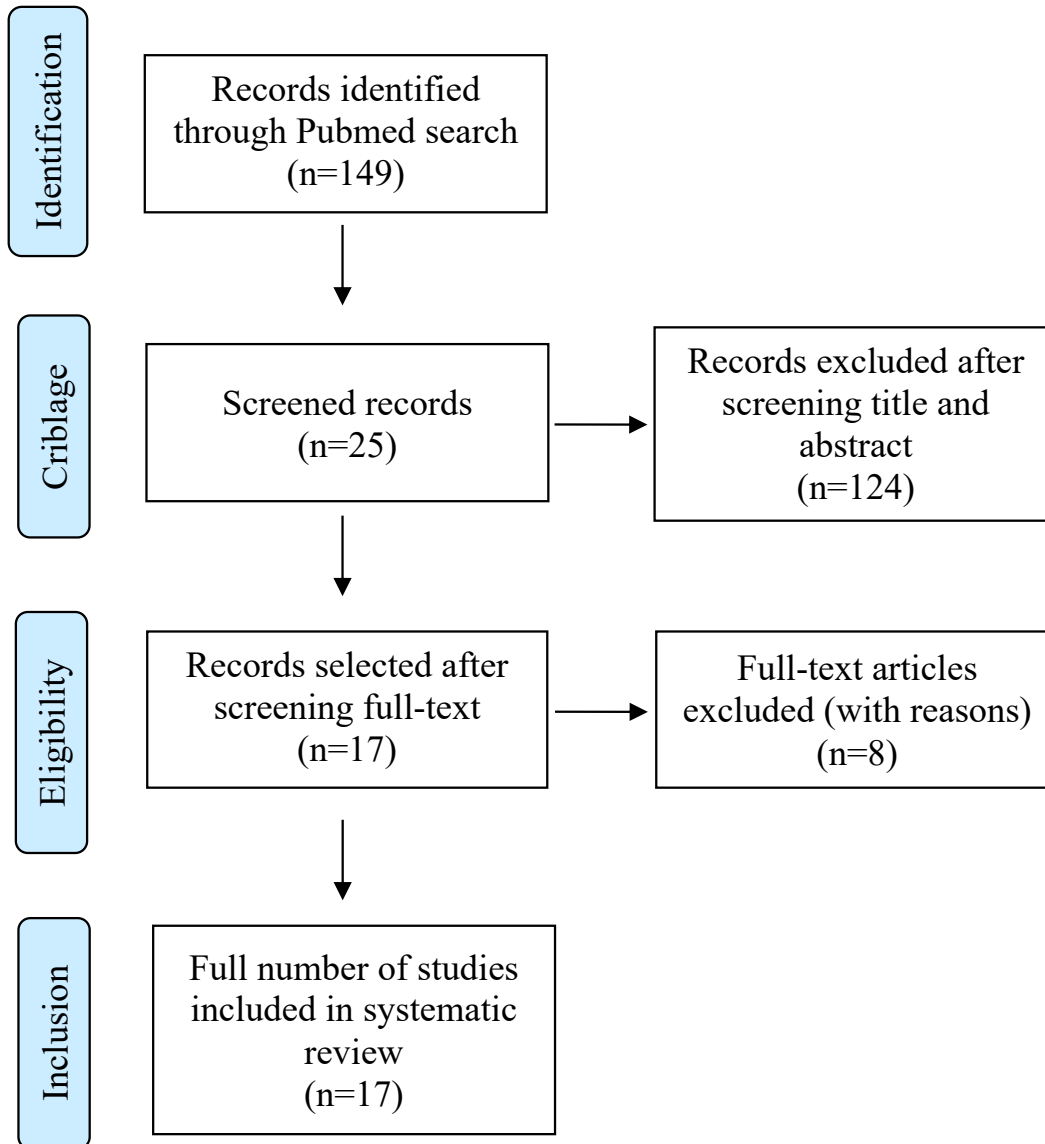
Identification

Records identified through Pubmed search (n=149)

Criblage

Screened records (n=25)

Records excluded after screening title and abstract (n=124)

Eligibility

Records selected after screening full-text (n=17)

Full-text articles excluded (with reasons) (n=8)

Inclusion

Full number of studies included in systematic review (n=17)